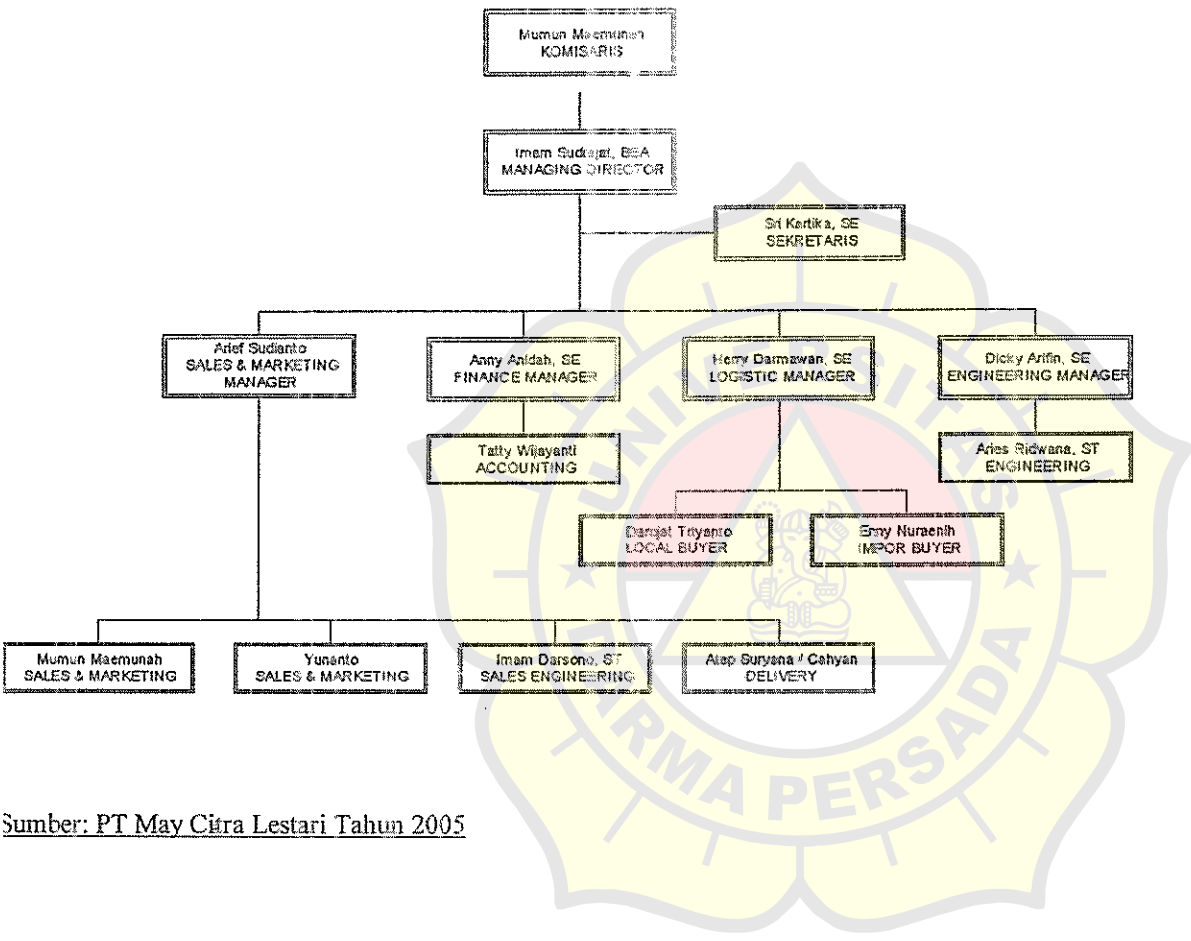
Mumun Maemunah
KOMISARIS

Imam Sudrajat, BBA
MANAGING DIRECTOR

Sri Kartika, SE
SEKRETARIS

Arief Sudianto
SALES & MARKETING MANAGER

Anny Anidah, SE
FINANCE MANAGER

Herry Darmawan, SE
LOGISTIC MANAGER

Dicky Arifin, SE
ENGINEERING MANAGER

Tatty Wijayanti
ACCOUNTING

Aries Ridwana, ST
ENGINEERING

Darojat Triyanto
LOCAL BUYER

Enny Nuraenih
IMPOR BUYER

Mumun Maemunah
SALES & MARKETING

Yunanto
SALES & MARKETING

Imam Darsono, ST
SALES ENGINEERING

Atep Suryana / Cahyan
DELIVERY

UNIVERSITAS DARMA PERSADA

Sumber: PT May Citra Lestari Tahun 2005